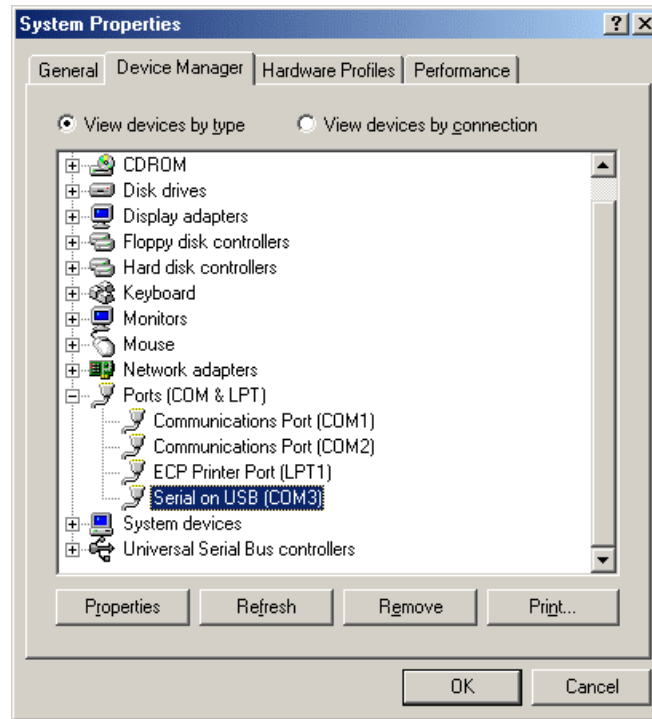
System Properties

? X

General | Device Manager | Hardware Profiles | Performance

View devices by type
View devices by connection

CDROM
Disk drives
Display adapters
Floppy disk controllers
Hard disk controllers
Keyboard
Monitors
Mouse
Network adapters
Ports (COM & LPT)
Communications Port (COM1)
Communications Port (COM2)
ECP Printer Port (LPT1)
Serial on USB (COM3)
System devices
Universal Serial Bus controllers

Properties | Refresh | Remove | Print...

OK | Cancel